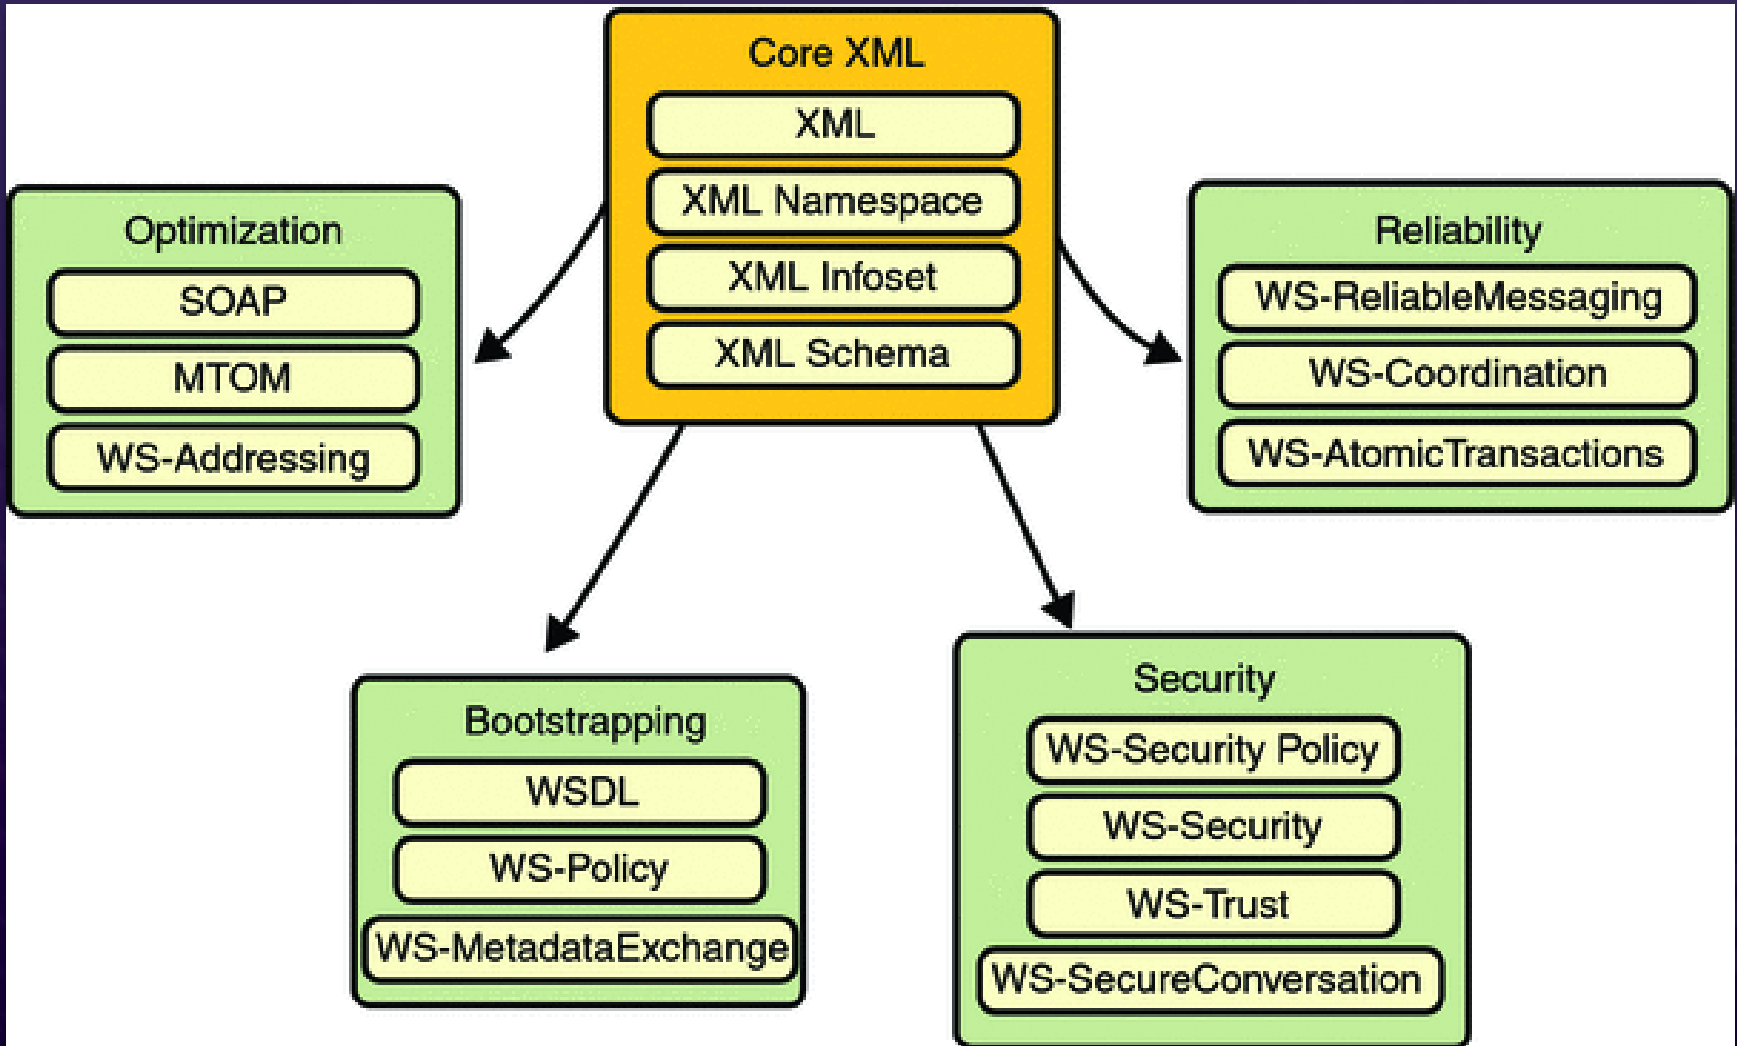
Core XML
XML
XML Namespace
XML Infoset
XML Schema

Optimization
SOAP
MTOM
WS-Addressing

Reliability
WS-ReliableMessaging
WS-Coordination
WS-AtomicTransactions

Bootstrapping
WSDL
WS-Policy
WS-MetadataExchange

Security
WS-Security Policy
WS-Security
WS-Trust
WS-SecureConversation